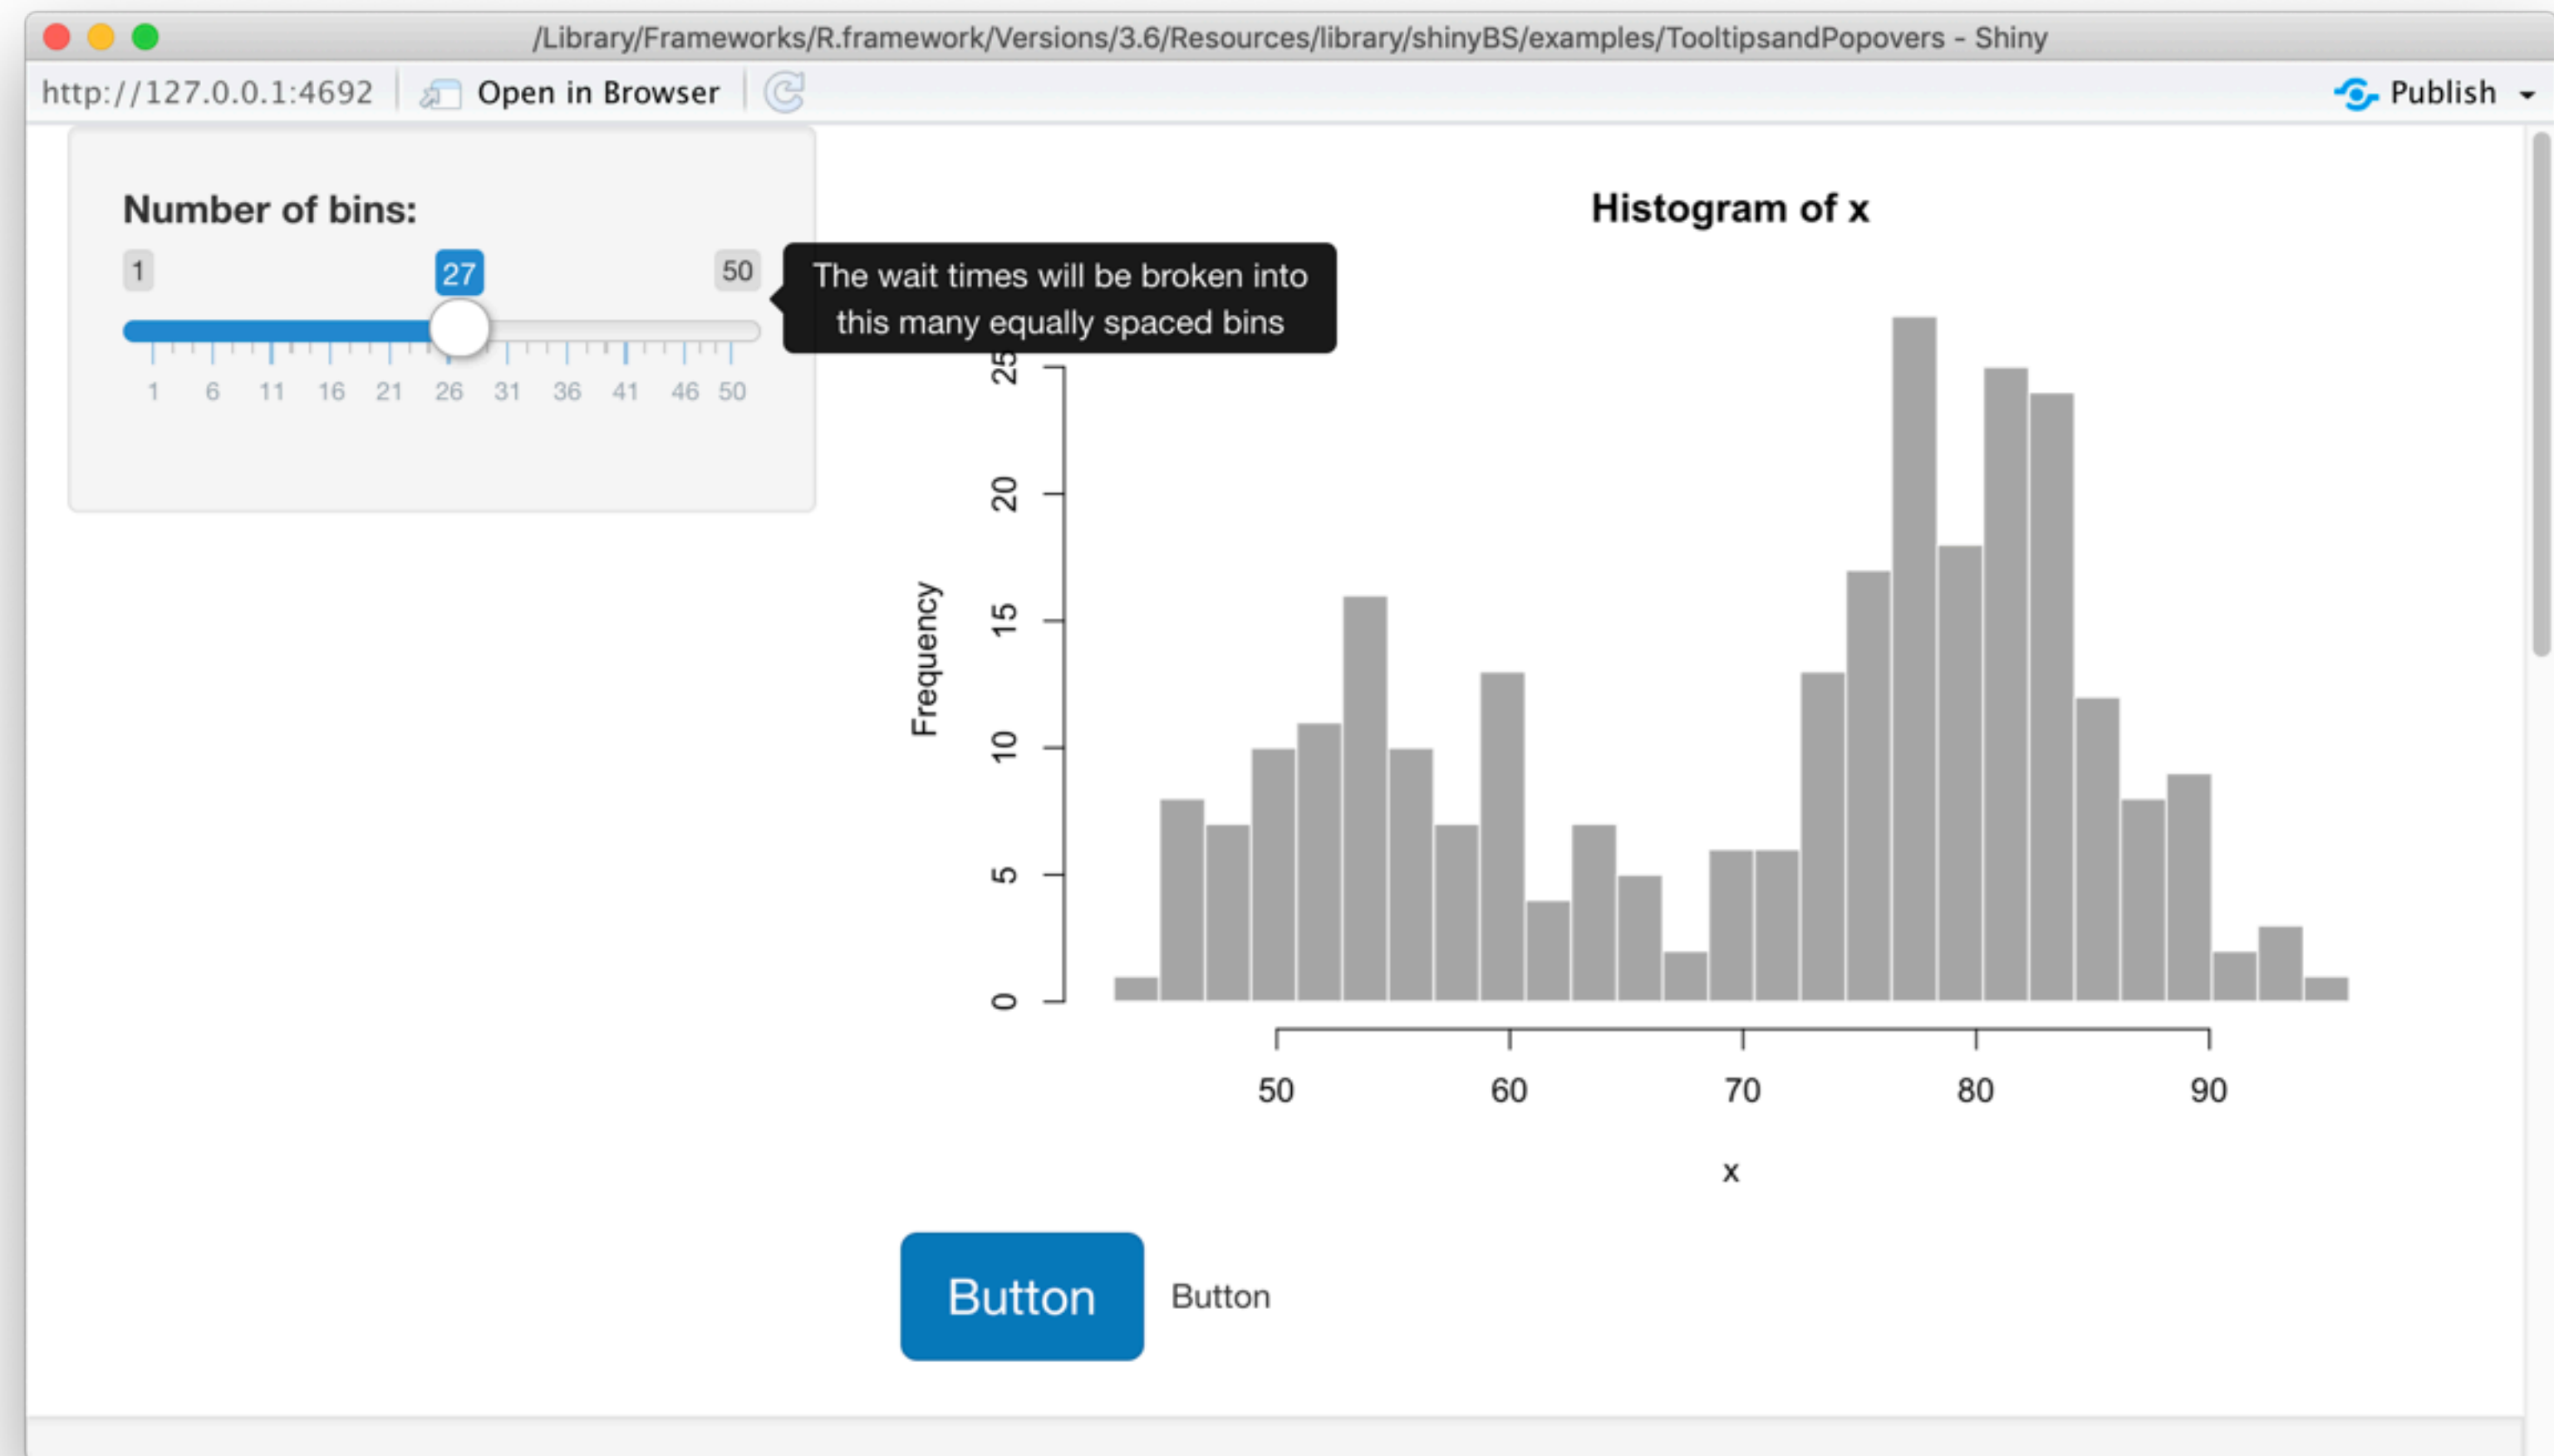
/Library/Frameworks/R.framework/Versions/3.6/Resources/library/shinyBS/examples/TooltipsandPopovers - Shiny

http://127.0.0.1:4692 Open in Browser Publish

Number of bins:

1 27 50

1 6 11 16 21 26 31 36 41 46 50

The wait times will be broken into this many equally spaced bins

Histogram of x

Frequency

0 5 10 15 20 25

50 60 70 80 90

x

Button Button